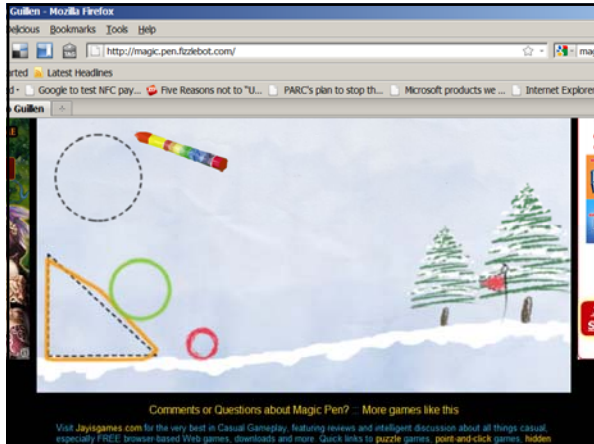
Guillen - Mozilla Firefox

elicious Bookmarks Tools Help

http://magic.pen.fizzlebot.com/

rted Latest Headlines

d Google to test NFC pay... Five Reasons not to "U... PARC's plan to stop th... Microsoft products we ... Internet Explorer

Guillen +

Comments or Questions about Magic Pen? :: More games like this

Visit Jayisgames.com for the very best in Casual Gameplay, featuring reviews and intelligent discussion about all things casual, especially FREE browser-based Web games, downloads and more. Quick links to puzzle games, point-and-click games, hidden